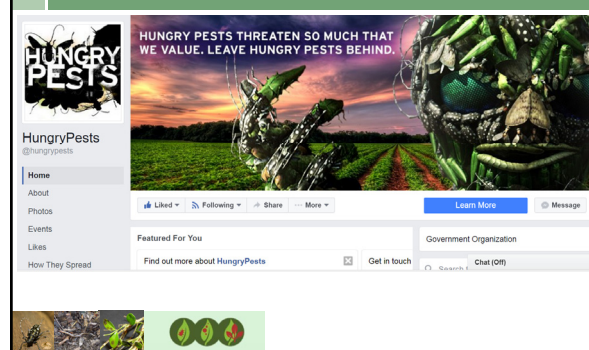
HUNGRY PESTS

HUNGRY PESTS THREATEN SO MUCH THAT WE VALUE. LEAVE HUNGRY PESTS BEHIND.

HungryPests
@hungrypests

Home
About
Photos
Events
Likes
How They Spread

Liked ▾
Following ▾
Share
··· More ▾
Learn More
Message

Featured For You
Find out more about HungryPests
Get in touch

Government Organization
Search
Chat (Off)